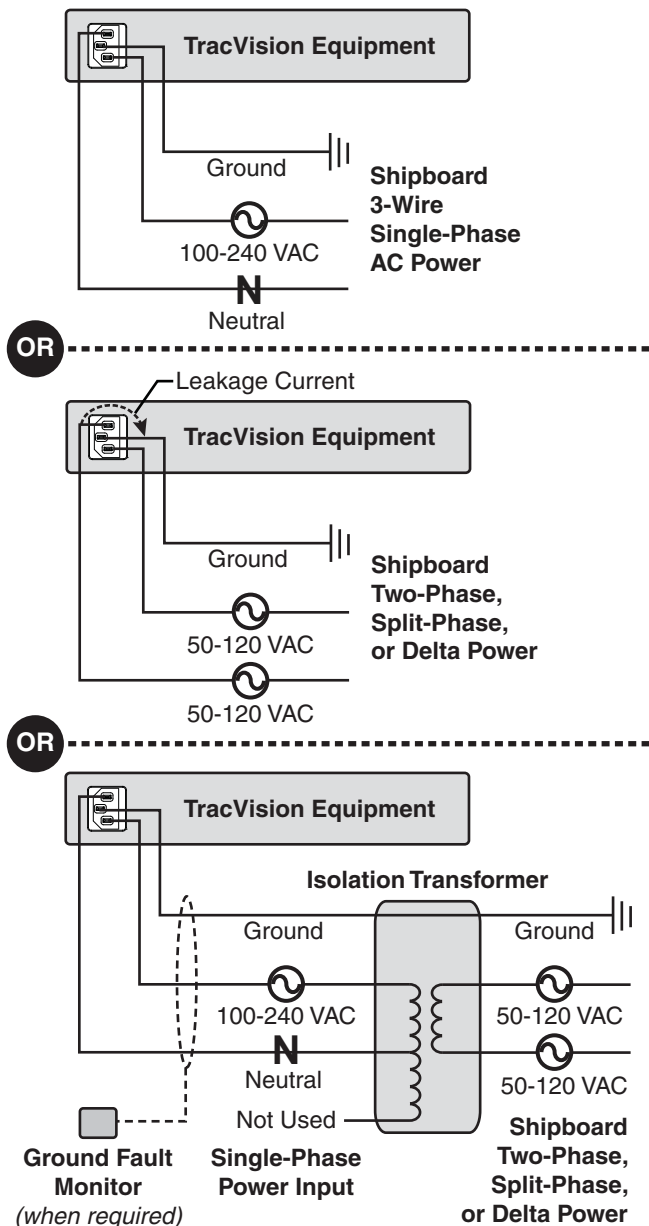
TracVision Equipment

Ground

Shipboard 3-Wire Single-Phase AC Power

100-240 VAC

N

Neutral

OR

Leakage Current

TracVision Equipment

Ground

Shipboard Two-Phase, Split-Phase, or Delta Power

50-120 VAC

50-120 VAC

OR

TracVision Equipment

Isolation Transformer

Ground

Ground

100-240 VAC

50-120 VAC

N

Neutral

50-120 VAC

Not Used

Ground Fault Monitor (when required)

Single-Phase Power Input

Shipboard Two-Phase, Split-Phase, or Delta Power